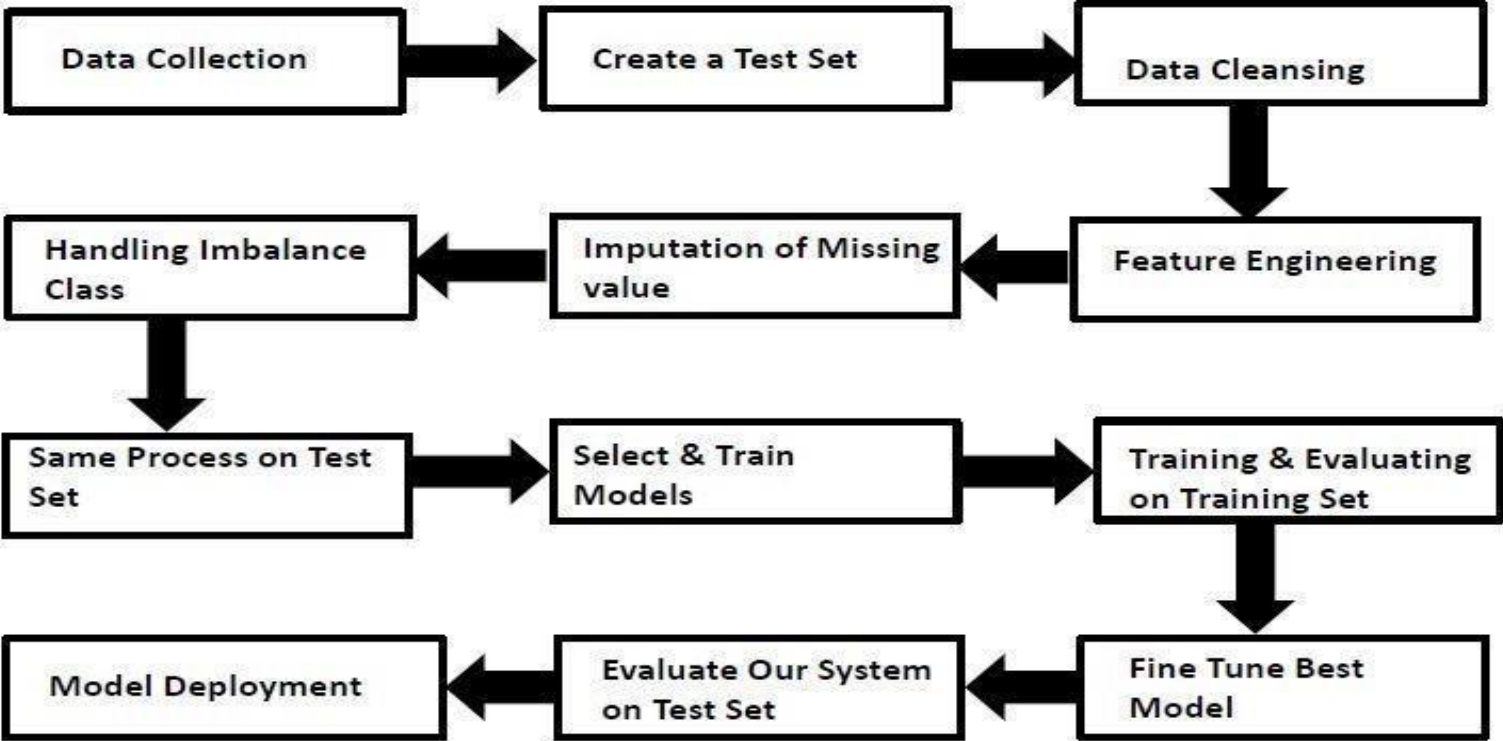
Data Collection

Create a Test Set

Data Cleansing

Feature Engineering

Imputation of Missing value

Handling Imbalance Class

Same Process on Test Set

Select & Train Models

Training & Evaluating on Training Set

Fine Tune Best Model

Evaluate Our System on Test Set

Model Deployment